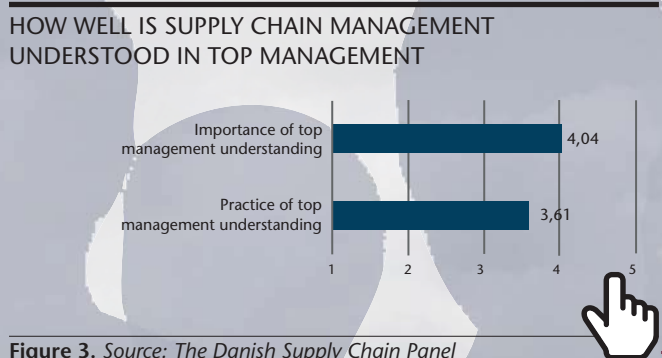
HOW WELL IS SUPPLY CHAIN MANAGEMENT UNDERSTOOD IN TOP MANAGEMENT

Importance of top management understanding 4,04

Practice of top management understanding 3,61

1 2 3 4 5

Figure 3. Source: The Danish Supply Chain Panel